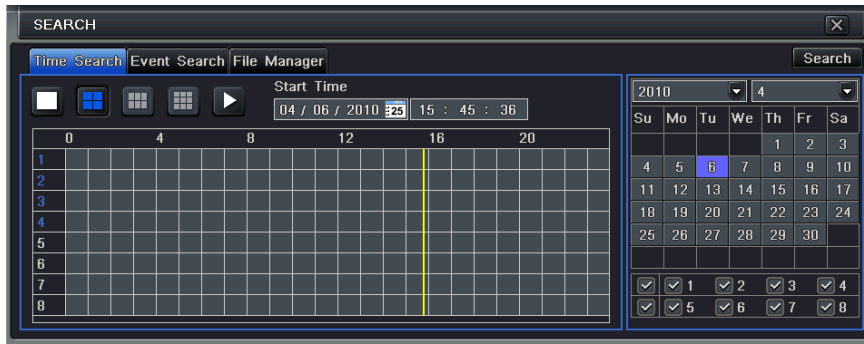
SEARCH

Time Search Event Search File Manager

Search

Start Time

04 / 06 / 2010 15 : 45 : 36

| | 0 | 4 | 8 | 12 | 16 | 20 |
|---|---|---|---|---|---|---|
| 1 | | | | | | |
| 2 | | | | | | |
| 3 | | | | | | |
| 4 | | | | | | |
| 5 | | | | | | |
| 6 | | | | | | |
| 7 | | | | | | |
| 8 | | | | | | |

2010 4

| Su | Mo | Tu | We | Th | Fr | Sa |
|---|---|---|---|---|---|---|
| | | | | 1 | 2 | 3 |
| 4 | 5 | 6 | 7 | 8 | 9 | 10 |
| 11 | 12 | 13 | 14 | 15 | 16 | 17 |
| 18 | 19 | 20 | 21 | 22 | 23 | 24 |
| 25 | 26 | 27 | 28 | 29 | 30 | |

1 2 3 4
5 6 7 8